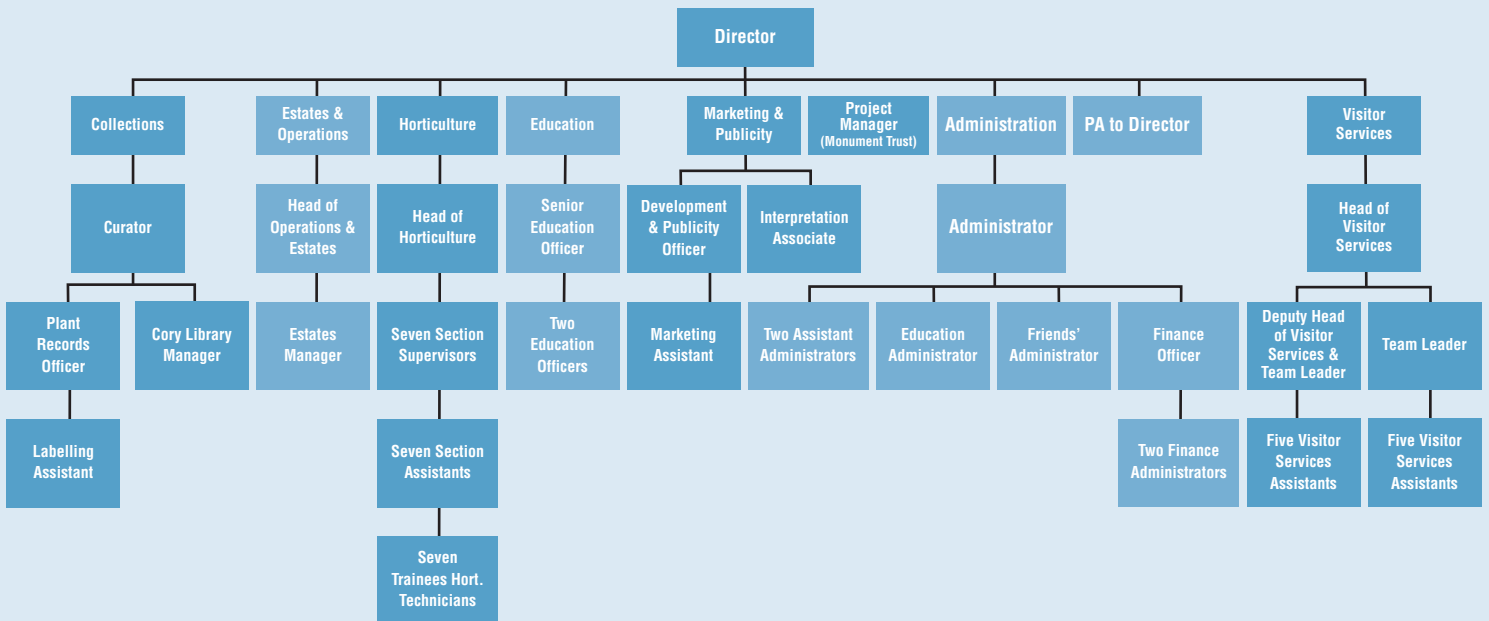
Director

Collections

Curator

Plant Records Officer

Labelling Assistant

Cory Library Manager

Estates & Operations

Head of Operations & Estates

Estates Manager

Horticulture

Head of Horticulture

Seven Section Supervisors

Seven Section Assistants

Seven Trainees Hort. Technicians

Education

Senior Education Officer

Two Education Officers

Marketing & Publicity

Development & Publicity Officer

Marketing Assistant

Interpretation Associate

Project Manager (Monument Trust)

Administration

Administrator

Two Assistant Administrators

Education Administrator

Friends' Administrator

Finance Officer

Two Finance Administrators

PA to Director

Visitor Services

Head of Visitor Services

Deputy Head of Visitor Services & Team Leader

Five Visitor Services Assistants

Team Leader

Five Visitor Services Assistants